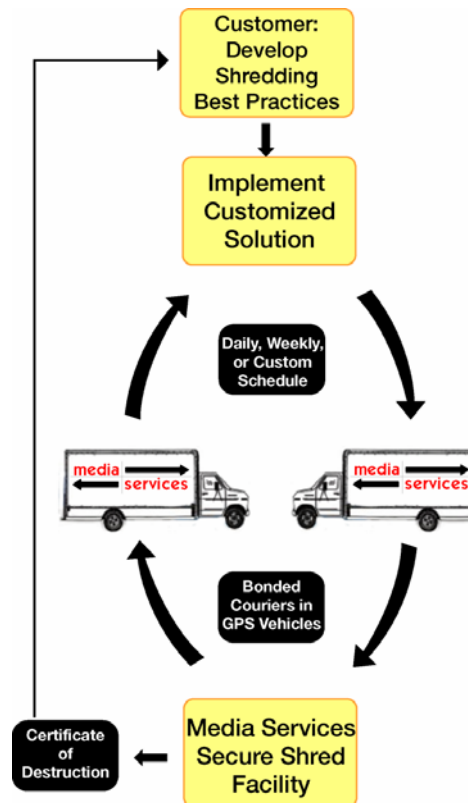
Customer: Develop Shredding Best Practices

Implement Customized Solution

Daily, Weekly, or Custom Schedule

media services

media services

Bonded Couriers in GPS Vehicles

Media Services Secure Shred Facility

Certificate of Destruction